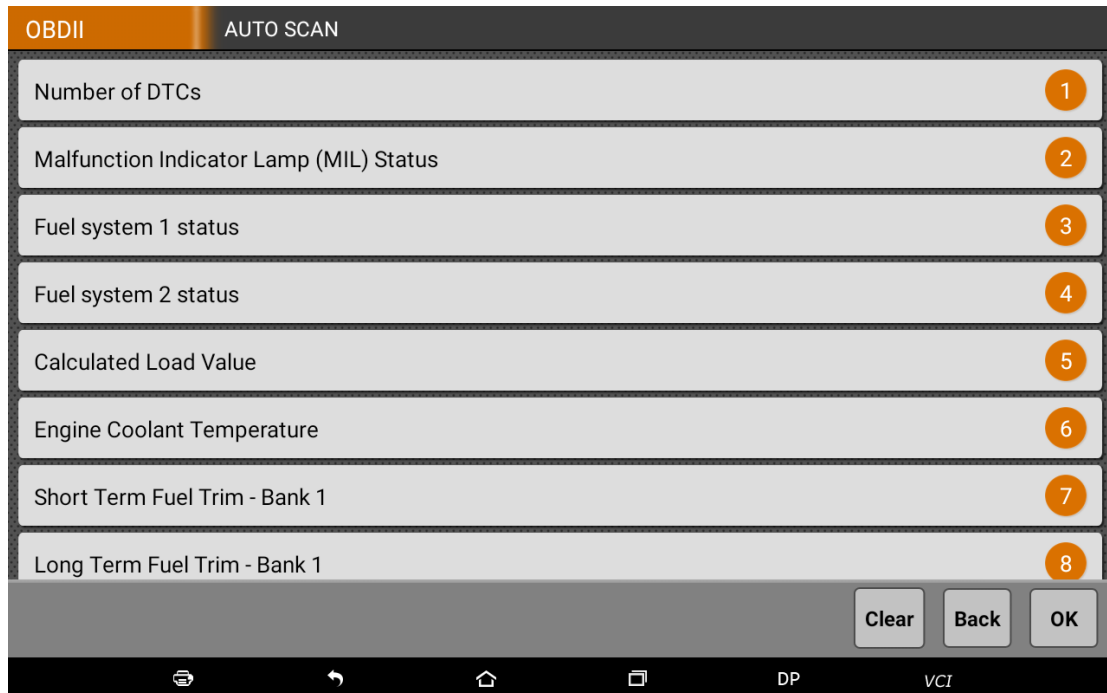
OBDII AUTO SCAN

Number of DTCs 1

Malfunction Indicator Lamp (MIL) Status 2

Fuel system 1 status 3

Fuel system 2 status 4

Calculated Load Value 5

Engine Coolant Temperature 6

Short Term Fuel Trim - Bank 1 7

Long Term Fuel Trim - Bank 1 8

Clear Back OK

DP VCI